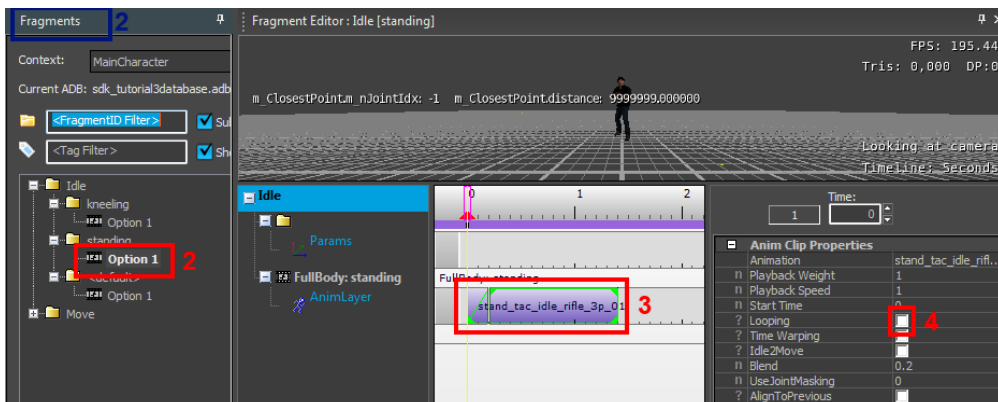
Fragments 2

Context: MainCharacter

Current ADB: sdk_tutorial3database.adb

<FragmentID Filter> Sub

<Tag Filter> Sh

Idle
kneeling
Option 1
standing
Option 1 2
default
Option 1
Move

Fragment Editor : Idle [standing]

FPS: 195.44
Tris: 0,000 DP:0

m_ClosestPoint.m_nJointIdx: -1 m_ClosestPoint.distance: 9999999.000000

Looking at camera
Timeline: Seconds

Idle
Params
FullBody: standing
AnimLayer

0 1 2

FullBody: standing

stand_tac_idle_rifle_3p_01 3

Time:
1 0

Anim Clip Properties

| | | |
|---|---|---|
| | Animation | stand_tac_idle_rifl... |
| n | Playback Weight | 1 |
| n | Playback Speed | 1 |
| n | Start Time | 0 |
| ? | Looping | 4 |
| ? | Time Warping | |
| ? | Idle2Move | |
| n | Blend | 0.2 |
| n | UseJointMasking | 0 |
| ? | AlignToPrevious | |